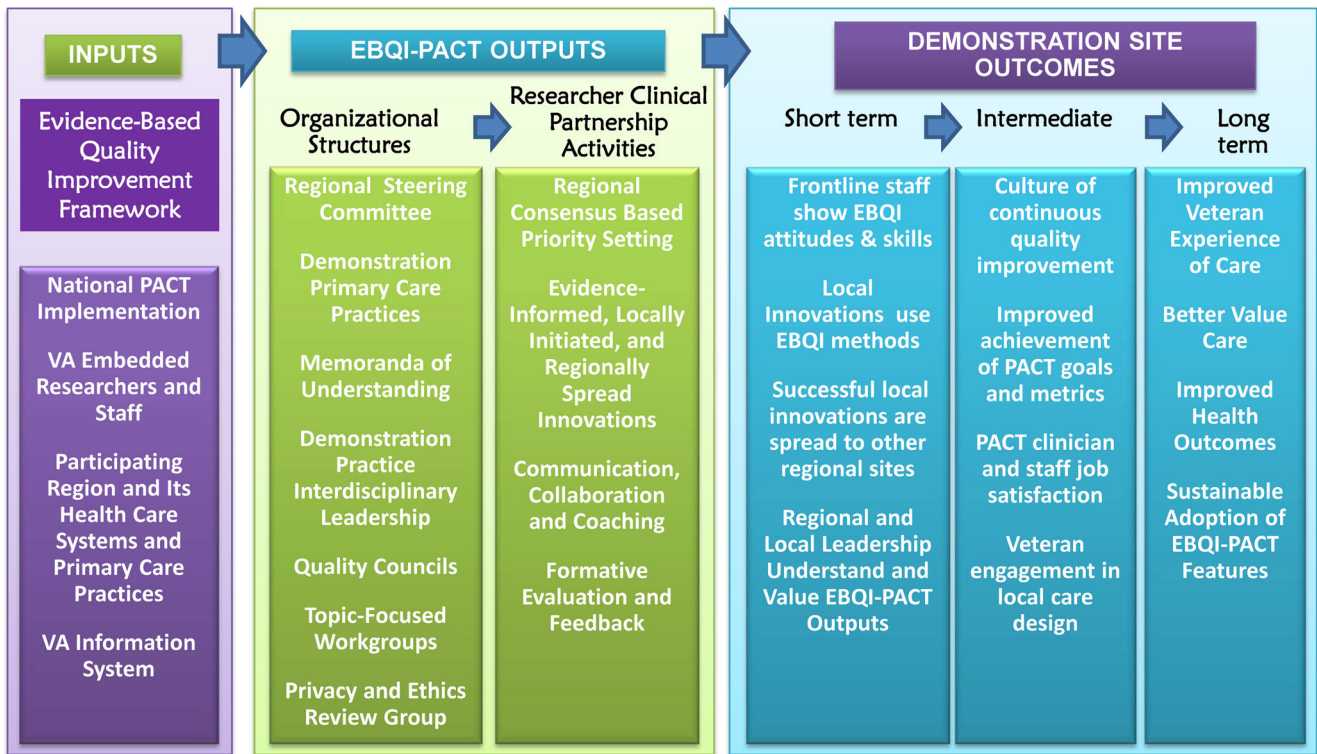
INPUTS

Evidence-Based Quality Improvement Framework

National PACT Implementation

VA Embedded Researchers and Staff

Participating Region and Its Health Care Systems and Primary Care Practices

VA Information System

EBQI-PACT OUTPUTS

Organizational Structures

Regional Steering Committee

Demonstration Primary Care Practices

Memoranda of Understanding

Demonstration Practice Interdisciplinary Leadership

Quality Councils

Topic-Focused Workgroups

Privacy and Ethics Review Group

Researcher Clinical Partnership Activities

Regional Consensus Based Priority Setting

Evidence-Informed, Locally Initiated, and Regionally Spread Innovations

Communication, Collaboration and Coaching

Formative Evaluation and Feedback

DEMONSTRATION SITE OUTCOMES

Short term

Frontline staff show EBQI attitudes & skills

Local Innovations use EBQI methods

Successful local innovations are spread to other regional sites

Regional and Local Leadership Understand and Value EBQI-PACT Outputs

Intermediate

Culture of continuous quality improvement

Improved achievement of PACT goals and metrics

PACT clinician and staff job satisfaction

Veteran engagement in local care design

Long term

Improved Veteran Experience of Care

Better Value Care

Improved Health Outcomes

Sustainable Adoption of EBQI-PACT Features